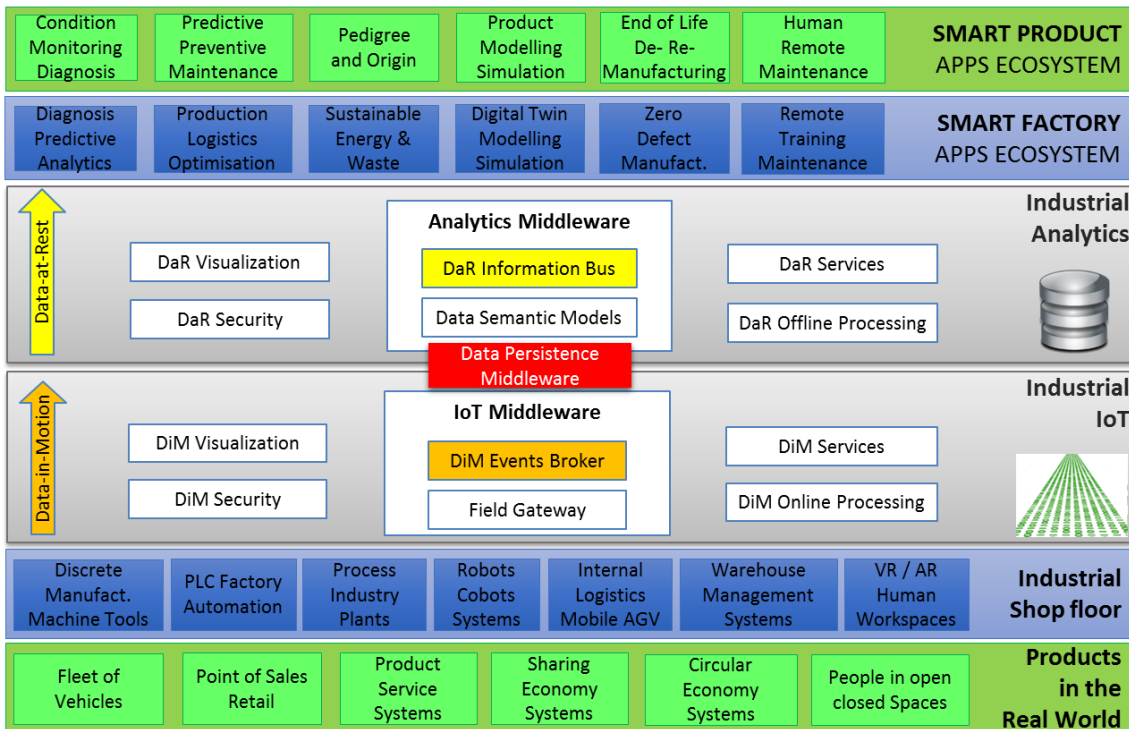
Condition Monitoring Diagnosis

Predictive Preventive Maintenance

Pedigree and Origin

Product Modelling Simulation

End of Life De- Re- Manufacturing

Human Remote Maintenance

SMART PRODUCT APPS ECOSYSTEM

Diagnosis Predictive Analytics

Production Logistics Optimisation

Sustainable Energy & Waste

Digital Twin Modelling Simulation

Zero Defect Manufact.

Remote Training Maintenance

SMART FACTORY APPS ECOSYSTEM

Data-at-Rest

DaR Visualization

DaR Security

Analytics Middleware

DaR Information Bus

Data Semantic Models

DaR Services

DaR Offline Processing

Industrial Analytics

Data Persistence Middleware

Data-in-Motion

DiM Visualization

DiM Security

IoT Middleware

DiM Events Broker

Field Gateway

DiM Services

DiM Online Processing

Industrial IoT

Discrete Manufact. Machine Tools

PLC Factory Automation

Process Industry Plants

Robots Cobots Systems

Internal Logistics Mobile AGV

Warehouse Management Systems

VR / AR Human Workspaces

Industrial Shop floor

Fleet of Vehicles

Point of Sales Retail

Product Service Systems

Sharing Economy Systems

Circular Economy Systems

People in open closed Spaces

Products in the Real World